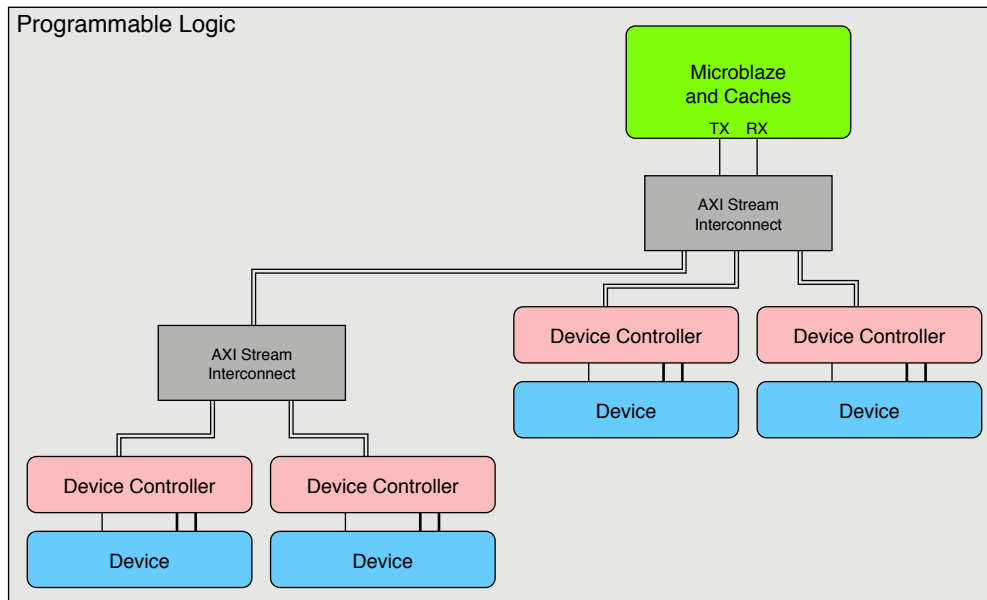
Programmable Logic

Microblaze and Caches

TX RX

AXI Stream Interconnect

AXI Stream Interconnect

Device Controller

Device

Device Controller

Device

Device Controller

Device

Device Controller

Device